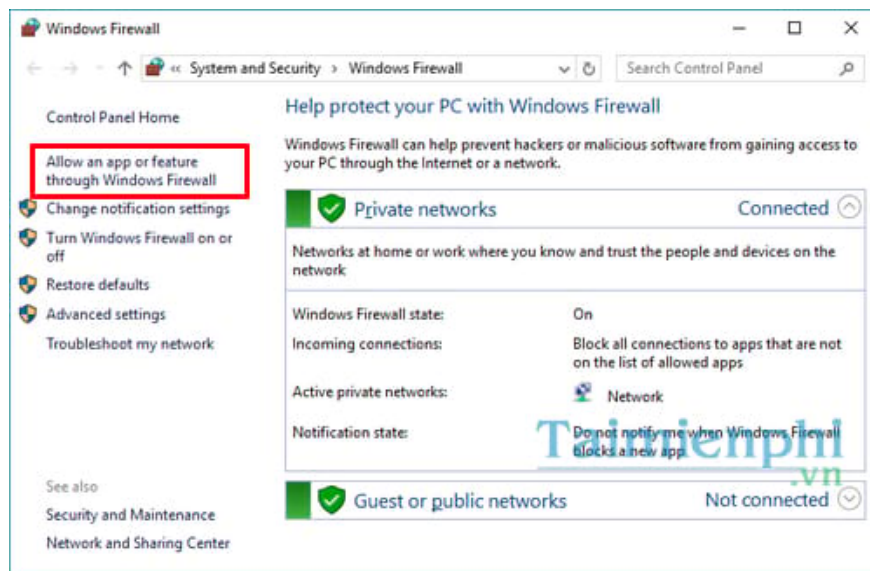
Windows Firewall

« System and Security › Windows Firewall

Search Control Panel

Control Panel Home

Allow an app or feature through Windows Firewall

Change notification settings

Turn Windows Firewall on or off

Restore defaults

Advanced settings

Troubleshoot my network

See also

Security and Maintenance

Network and Sharing Center

Help protect your PC with Windows Firewall

Windows Firewall can help prevent hackers or malicious software from gaining access to your PC through the Internet or a network.

Private networks

Connected

Networks at home or work where you know and trust the people and devices on the network

| | |
|---|---|
| Windows Firewall state: | On |
| Incoming connections: | Block all connections to apps that are not on the list of allowed apps |
| Active private networks: | Network |
| Notification state: | Do not notify me when Windows Firewall blocks a new app |

Guest or public networks

Not connected

Taimienphi .vn